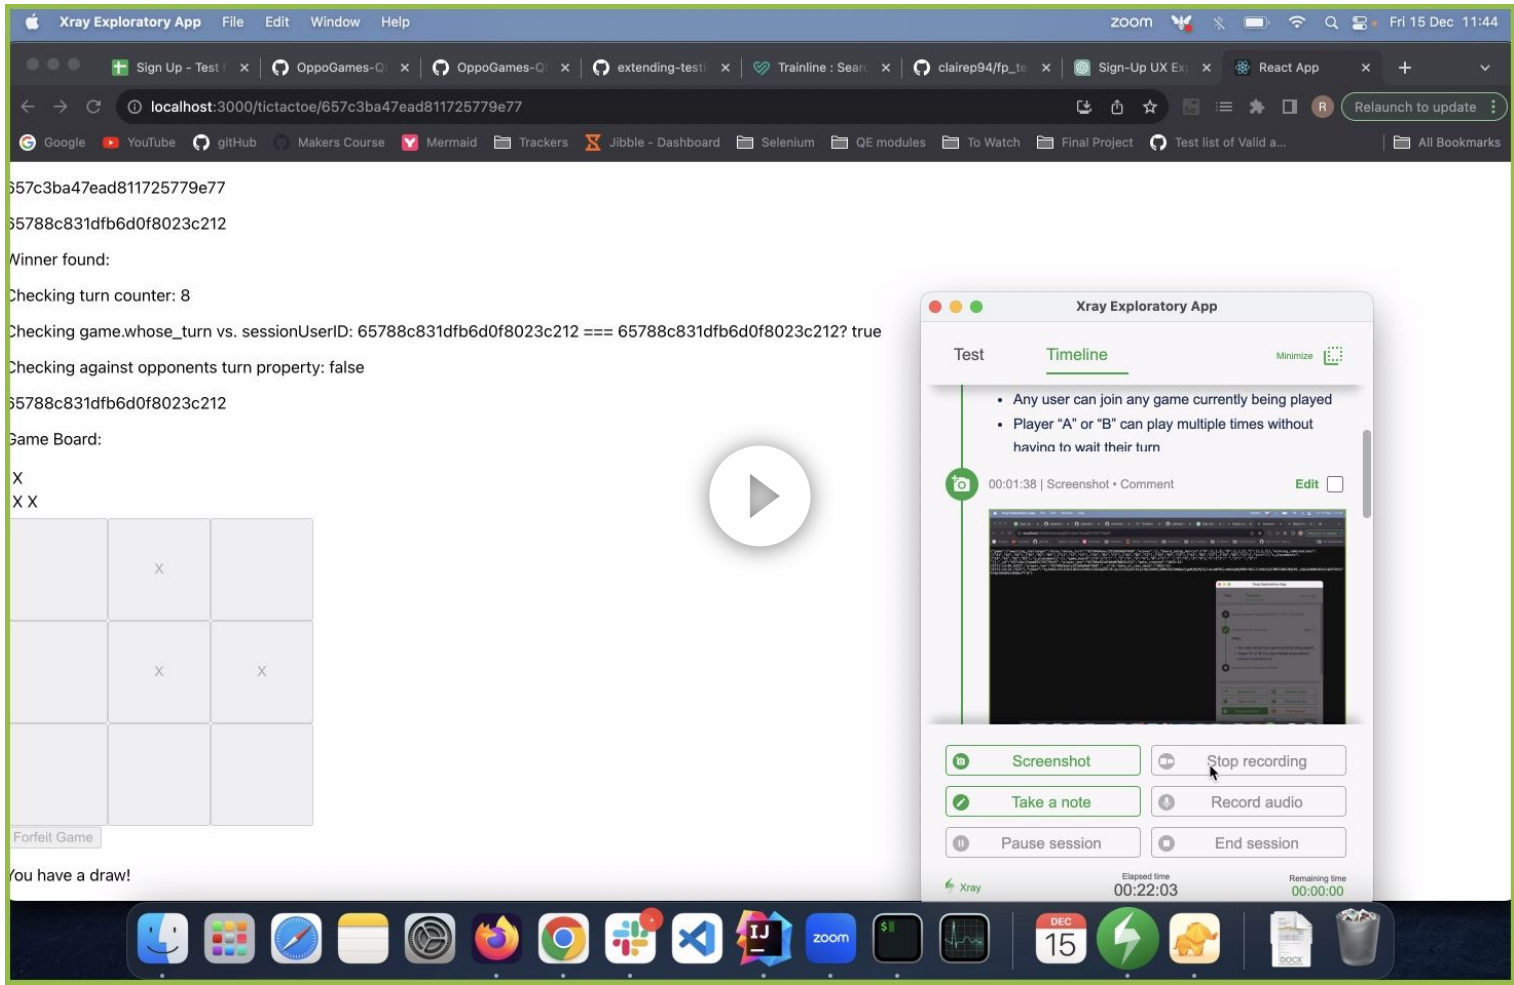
Xray Exploratory App File Edit Window Help zoom Fri 15 Dec 11:44

Sign Up - Test | OppoGames-Q OppoGames-Q extending-testi Trainline : Sear clairep94/fp_te Sign-Up UX Ex React App

localhost:3000/tictactoe/657c3ba47ead811725779e77

Relaunch to update

Google YouTube gitHub Makers Course Mermaid Trackers Jibble - Dashboard Selenium QE modules To Watch Final Project Test list of Valid a... All Bookmarks

557c3ba47ead811725779e77

55788c831dfb6d0f8023c212

Winner found:

Checking turn counter: 8

Checking game.whose_turn vs. sessionUserID: 65788c831dfb6d0f8023c212 === 65788c831dfb6d0f8023c212? true

Checking against opponents turn property: false

55788c831dfb6d0f8023c212

Game Board:

X
X X

| | X | |
|---|---|---|
| | X | X |
| | | |

Forfeit Game

You have a draw!

Xray Exploratory App

Test Timeline Minimize

- Any user can join any game currently being played
- Player "A" or "B" can play multiple times without having to wait their turn

00:01:38 | Screenshot • Comment Edit

Screenshot Stop recording
Take a note Record audio
Pause session End session

Xray Elapsed time 00:22:03 Remaining time 00:00:00

DEC 15 zoom DOCX